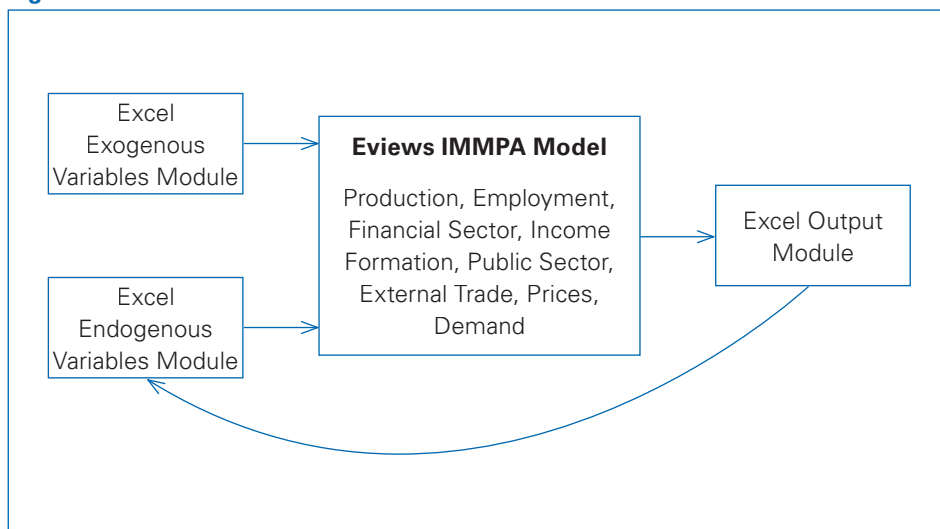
Excel Exogenous Variables Module

Excel Endogenous Variables Module

**Eviews IMMPA Model**

Production, Employment, Financial Sector, Income Formation, Public Sector, External Trade, Prices, Demand

Excel Output Module